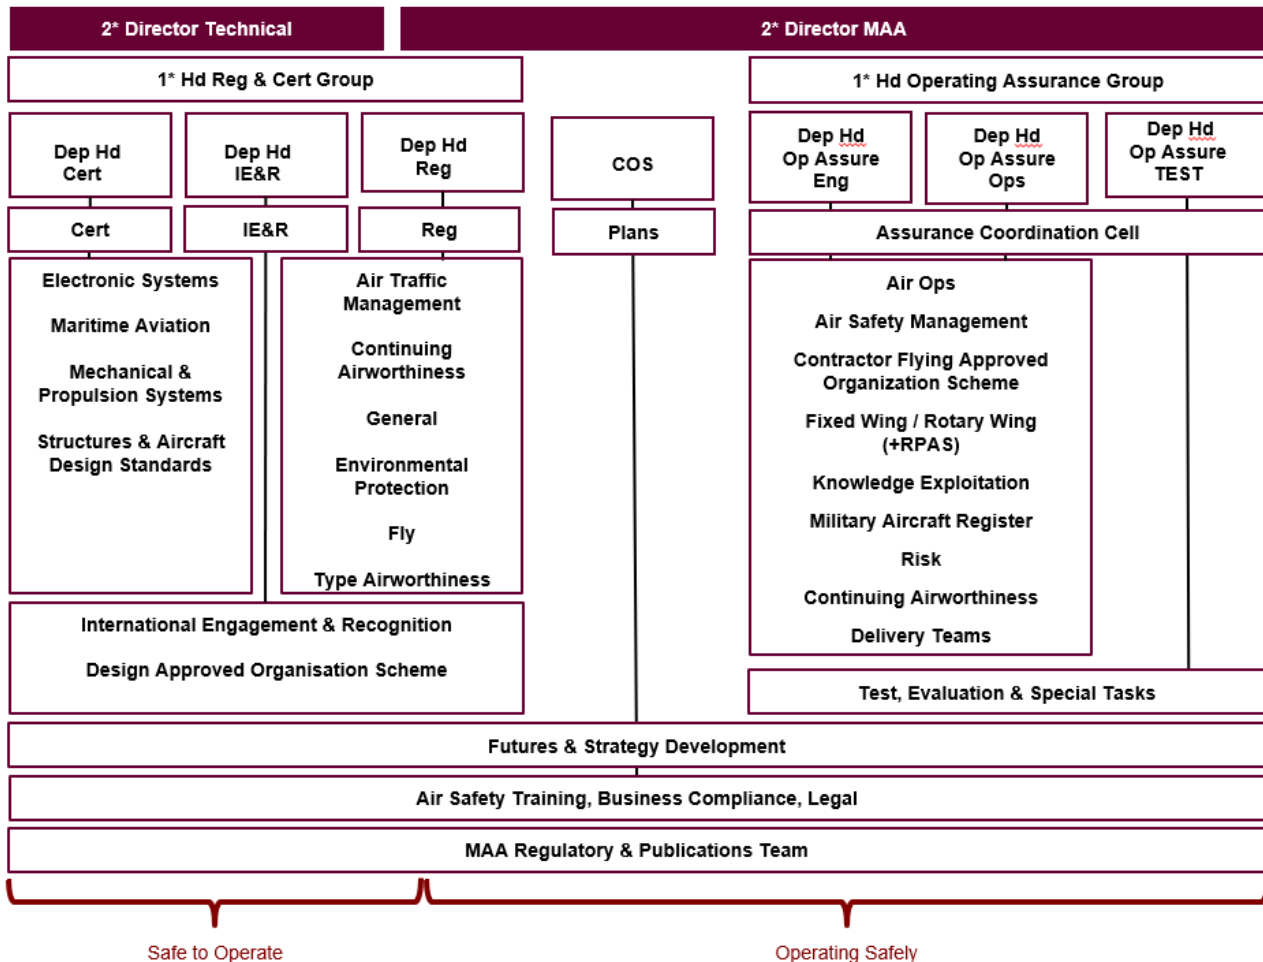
2* Director Technical

2* Director MAA

1* Hd Reg & Cert Group

1* Hd Operating Assurance Group

Dep Hd Cert

Dep Hd IE&R

Dep Hd Reg

COS

Dep Hd Op Assure Eng

Dep Hd Op Assure Ops

Dep Hd Op Assure TEST

Cert

IE&R

Reg

Plans

Assurance Coordination Cell

Electronic Systems

Maritime Aviation

Mechanical & Propulsion Systems

Structures & Aircraft Design Standards

Air Traffic Management

Continuing Airworthiness

General

Environmental Protection

Fly

Type Airworthiness

Air Ops

Air Safety Management

Contractor Flying Approved Organization Scheme

Fixed Wing / Rotary Wing (+RPAS)

Knowledge Exploitation

Military Aircraft Register

Risk

Continuing Airworthiness

Delivery Teams

International Engagement & Recognition

Design Approved Organisation Scheme

Test, Evaluation & Special Tasks

Futures & Strategy Development

Air Safety Training, Business Compliance, Legal

MAA Regulatory & Publications Team

Safe to Operate

Operating Safely